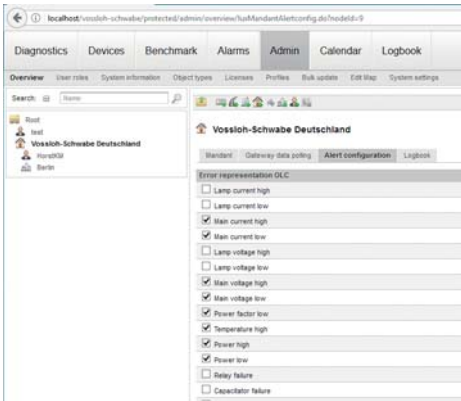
localhost/vossloh-schwabe/protected/admin/overview/luxMandantAlertconfig.do?nodeId=9

Diagnostics Devices Benchmark Alarms Admin Calendar Logbook

Overview User roles System information Object types Licenses Profiles Bulk update Edit Map System settings

Search: Items

Root
test
Vossloh-Schwabe Deutschland
HorstKM
Berlin

Vossloh-Schwabe Deutschland

Mandant Gateway data polling Alert configuration Logbook

Error representation OLC
Lamp current high
Lamp current low
Main current high
Main current low
Lamp voltage high
Lamp voltage low
Main voltage high
Main voltage low
Power factor low
Temperature high
Power high
Power low
Relay failure
Capacitator failure